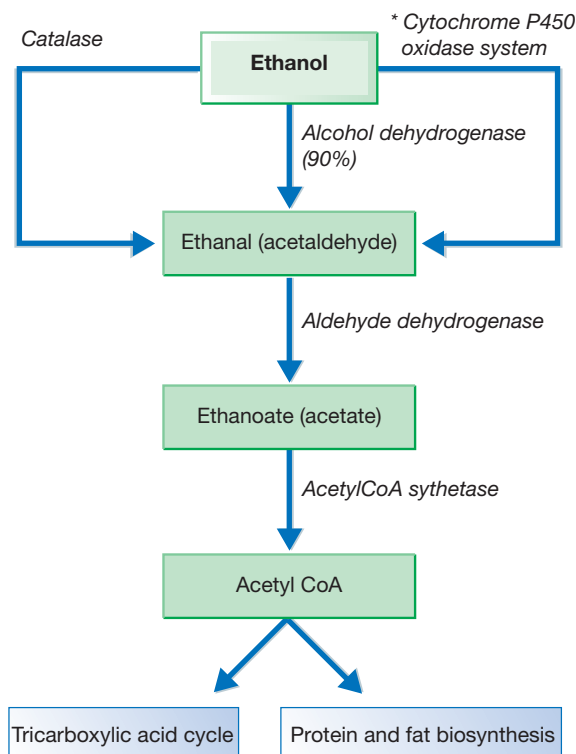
Catalase

Ethanol

* Cytochrome P450 oxidase system

Alcohol dehydrogenase (90%)

Ethanal (acetaldehyde)

Aldehyde dehydrogenase

Ethanoate (acetate)

AcetylCoA sythetase

Acetyl CoA

Tricarboxylic acid cycle

Protein and fat biosynthesis